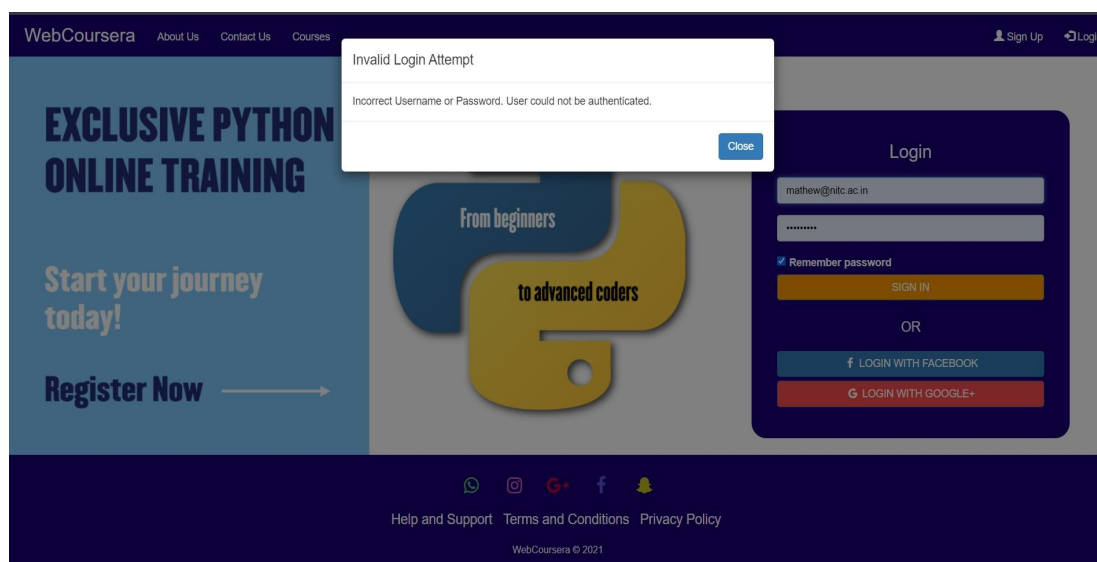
WebCoursera About Us Contact Us Courses

Sign Up Logi

Invalid Login Attempt

Incorrect Username or Password. User could not be authenticated.

Close

EXCLUSIVE PYTHON ONLINE TRAINING

Start your journey today!

Register Now

From beginners

to advanced coders

Login

mathew@nitc.ac.in

.........

Remember password

SIGN IN

OR

LOGIN WITH FACEBOOK

G LOGIN WITH GOOGLE+

Help and Support Terms and Conditions Privacy Policy

WebCoursera © 2021